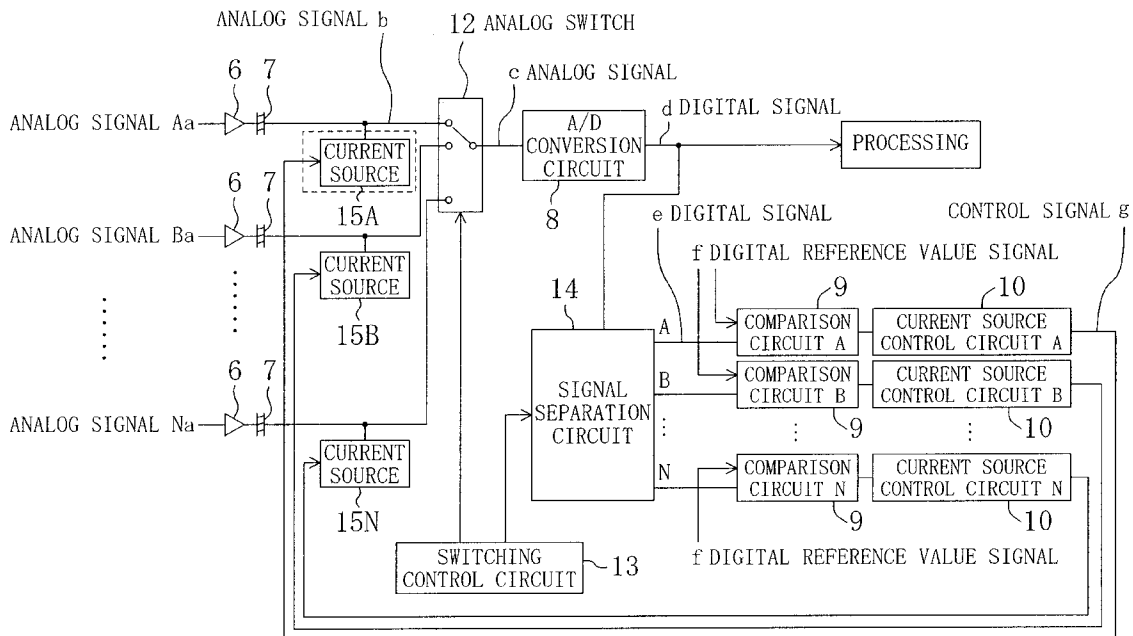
ANALOG SIGNAL b
12 ANALOG SWITCH
c ANALOG SIGNAL
d DIGITAL SIGNAL
ANALOG SIGNAL Aa
6 7
CURRENT SOURCE
15A
A/D CONVERSION CIRCUIT
8
PROCESSING
e DIGITAL SIGNAL
CONTROL SIGNAL g
f DIGITAL REFERENCE VALUE SIGNAL
ANALOG SIGNAL Ba
6 7
CURRENT SOURCE
15B
14
9
10
A
COMPARISON CIRCUIT A
CURRENT SOURCE CONTROL CIRCUIT A
B
COMPARISON CIRCUIT B
CURRENT SOURCE CONTROL CIRCUIT B
SIGNAL SEPARATION CIRCUIT
9
10
ANALOG SIGNAL Na
6 7
CURRENT SOURCE
15N
N
COMPARISON CIRCUIT N
CURRENT SOURCE CONTROL CIRCUIT N
9
10
SWITCHING CONTROL CIRCUIT
13
f DIGITAL REFERENCE VALUE SIGNAL